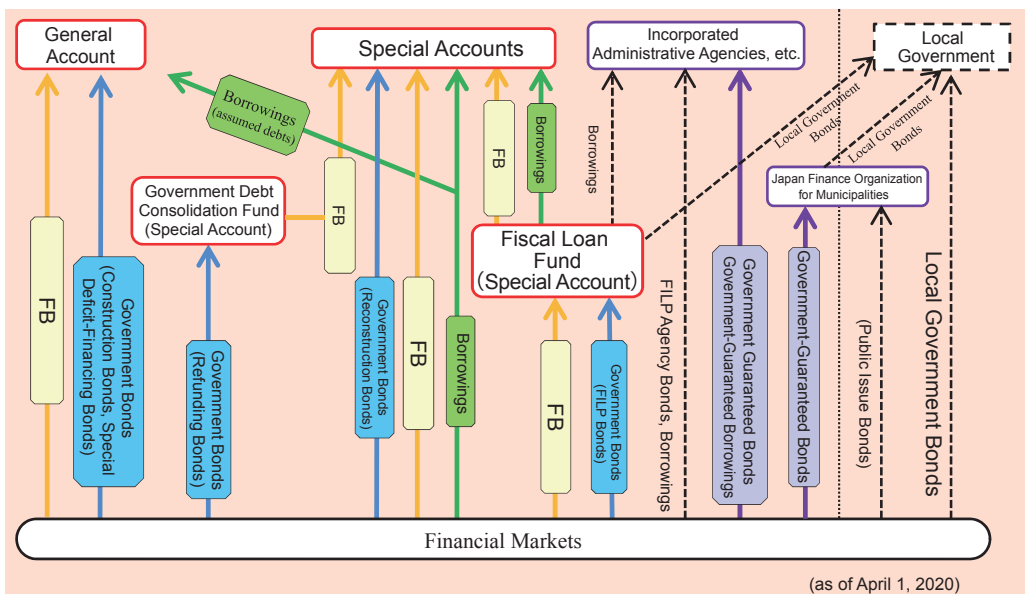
General Account

Special Accounts

Incorporated Administrative Agencies, etc.

Local Government

Borrowings (assumed debts)

FB

Borrowings

Borrowings

Local Government Bonds

Local Government Bonds

Government Debt Consolidation Fund (Special Account)

FB

Japan Finance Organization for Municipalities

Fiscal Loan Fund (Special Account)

FB

Government Bonds (Construction Bonds, Special Deficit-Financing Bonds)

Government Bonds (Refunding Bonds)

Government Bonds (Reconstruction Bonds)

FB

Borrowings

FB

Government Bonds (FILP Bonds)

FILP Agency Bonds, Borrowings

Government Guaranteed Bonds Government-Guaranteed Borrowings

Government-Guaranteed Bonds

(Public Issue Bonds)

Local Government Bonds

Financial Markets

(as of April 1, 2020)